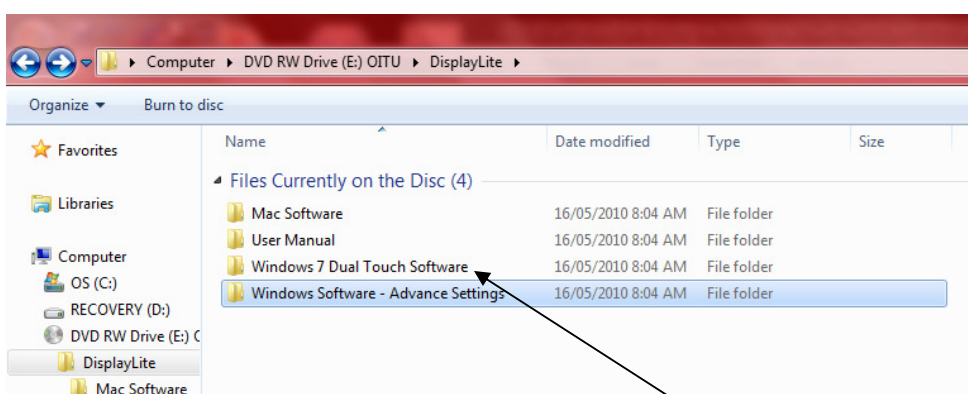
Computer ▸ DVD RW Drive (E:) OITU ▸ DisplayLite ▸

Organize ▾ Burn to disc

Favorites

Libraries

Computer
OS (C:)
RECOVERY (D:)
DVD RW Drive (E:) C
DisplayLite
Mac Software

| Name | Date modified | Type | Size |
|---|---|---|---|
| Files Currently on the Disc (4) | | | |
| Mac Software | 16/05/2010 8:04 AM | File folder | |
| User Manual | 16/05/2010 8:04 AM | File folder | |
| Windows 7 Dual Touch Software | 16/05/2010 8:04 AM | File folder | |
| Windows Software - Advance Settings | 16/05/2010 8:04 AM | File folder | |